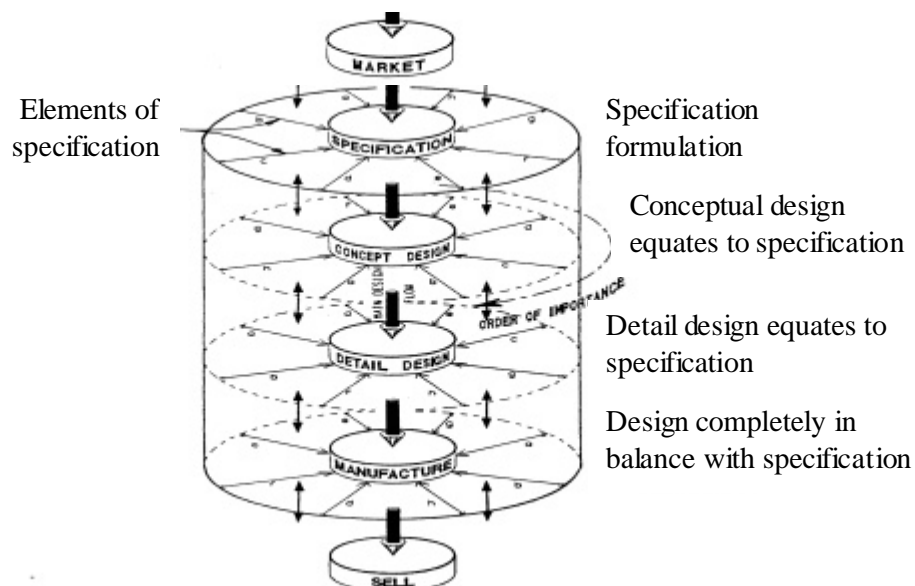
MARKET

Elements of specification

Specification formulation

SPECIFICATION

Conceptual design equates to specification

CONCEPT DESIGN

MAIN DESIGN FLOW

ORDER OF IMPORTANCE

Detail design equates to specification

DETAIL DESIGN

Design completely in balance with specification

MANUFACTURE

SELL